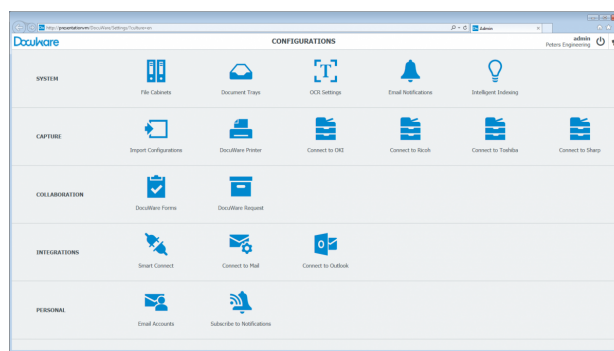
http://presentation.ev/DocuWare/Settings/?culture=en
Admin
DocuWare
CONFIGURATIONS
admin
Peters Engineering

SYSTEM
File Cabinets
Document Trays
OCR Settings
Email Notifications
Intelligent Indexing

CAPTURE
Import Configurations
DocuWare Printer
Connect to OKI
Connect to Ricoh
Connect to Toshiba
Connect to Sharp

COLLABORATION
DocuWare Forms
DocuWare Request

INTEGRATIONS
Smart Connect
Connect to Mail
Connect to Outlook

PERSONAL
Email Accounts
Subscribe to Notifications